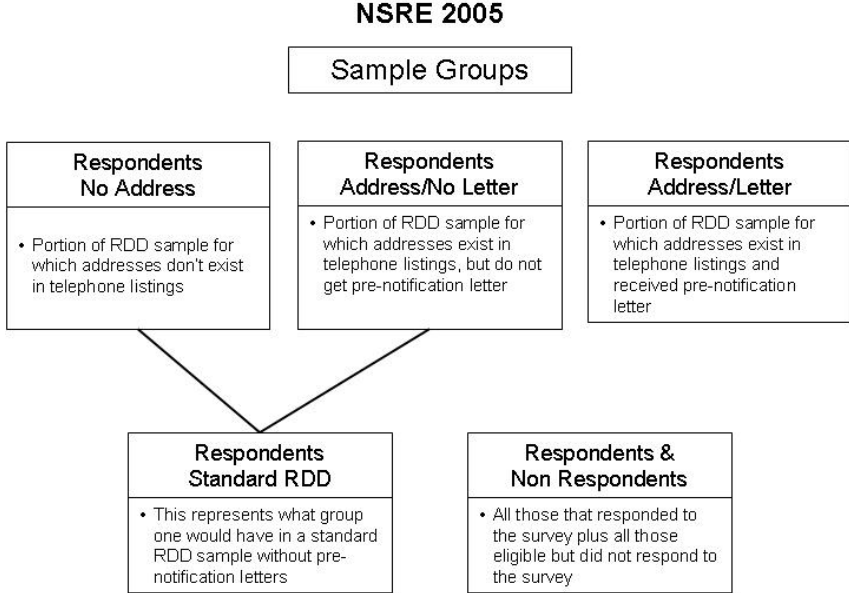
NSRE 2005

Sample Groups

Respondents
No Address

• Portion of RDD sample for which addresses don't exist in telephone listings

Respondents
Address/No Letter

• Portion of RDD sample for which addresses exist in telephone listings, but do not get pre-notification letter

Respondents
Address/Letter

• Portion of RDD sample for which addresses exist in telephone listings and received pre-notification letter

Respondents
Standard RDD

• This represents what group one would have in a standard RDD sample without pre-notification letters

Respondents &
Non Respondents

• All those that responded to the survey plus all those eligible but did not respond to the survey